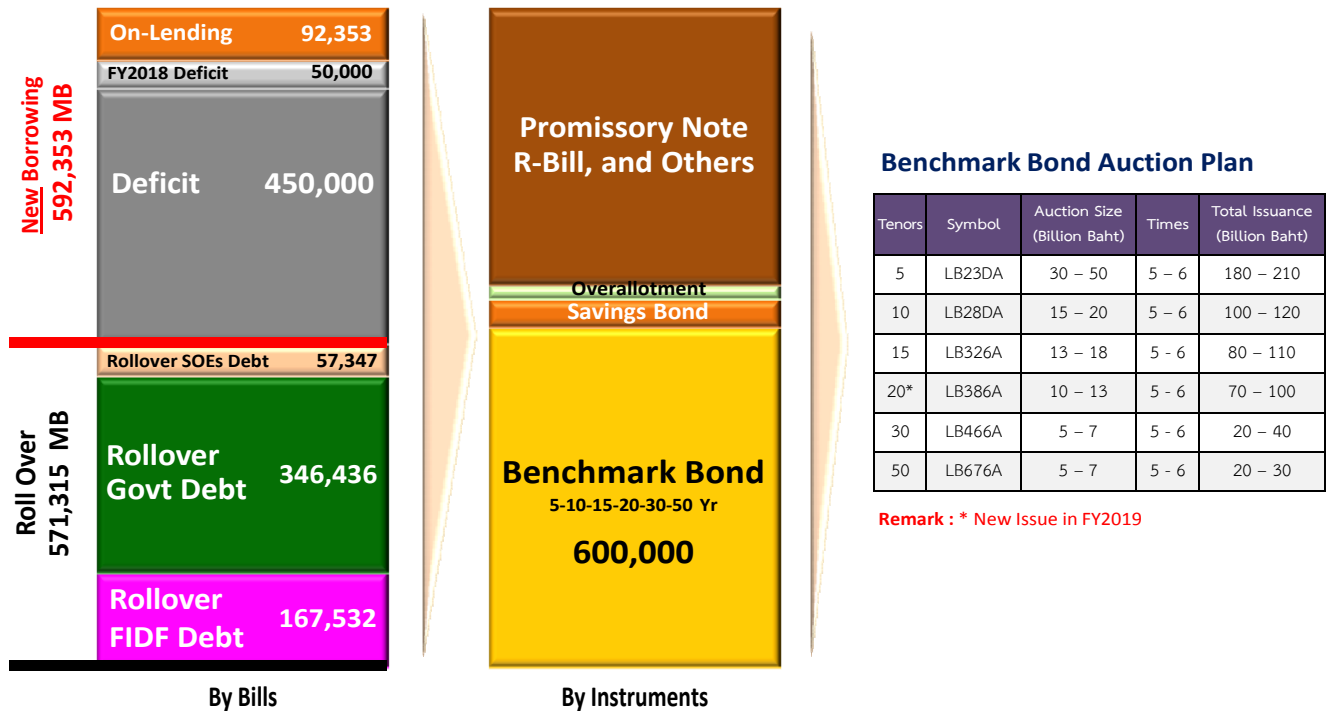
New Borrowing
592,353 MB

On-Lending 92,353

FY2018 Deficit 50,000

Deficit 450,000

Roll Over
571,315 MB

Rollover SOEs Debt 57,347

Rollover Govt Debt 346,436

Rollover FIDF Debt 167,532

By Bills

Promissory Note R-Bill, and Others

Overallotment

Savings Bond

Benchmark Bond
5-10-15-20-30-50 Yr
600,000

By Instruments

Benchmark Bond Auction Plan

| Tenors | Symbol | Auction Size (Billion Baht) | Times | Total Issuance (Billion Baht) |
|---|---|---|---|---|
| 5 | LB23DA | 30 – 50 | 5 – 6 | 180 – 210 |
| 10 | LB28DA | 15 – 20 | 5 – 6 | 100 – 120 |
| 15 | LB326A | 13 – 18 | 5 - 6 | 80 – 110 |
| 20* | LB386A | 10 – 13 | 5 - 6 | 70 – 100 |
| 30 | LB466A | 5 – 7 | 5 - 6 | 20 – 40 |
| 50 | LB676A | 5 – 7 | 5 - 6 | 20 – 30 |

Remark : * New Issue in FY2019